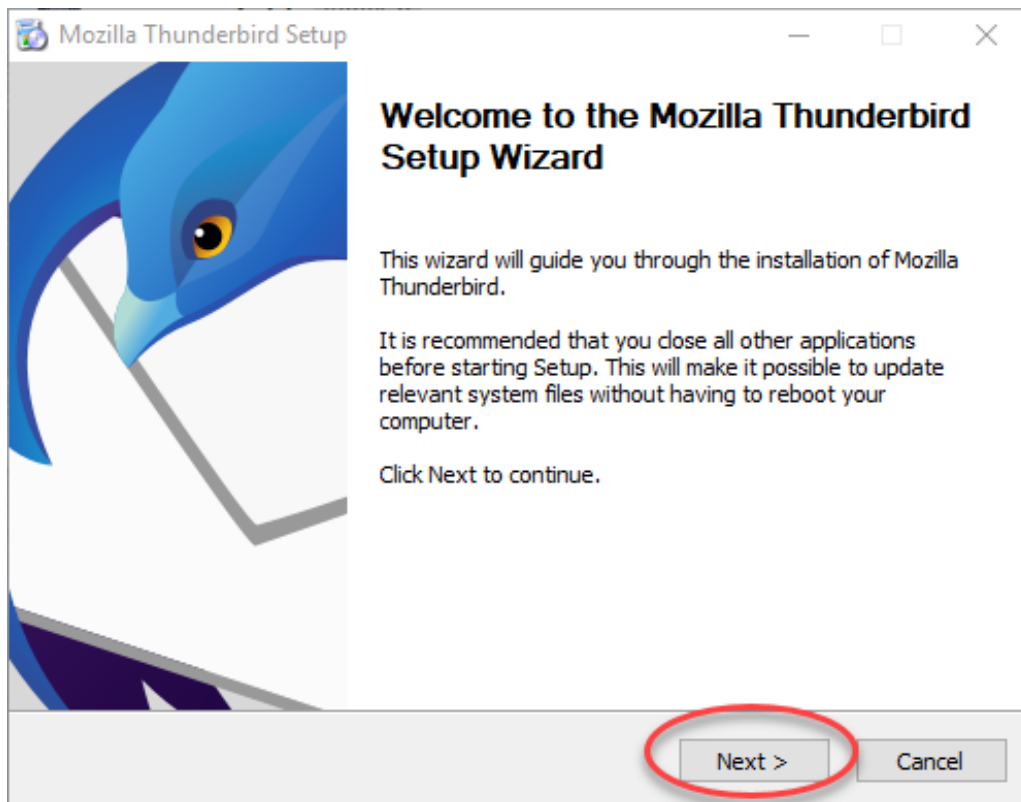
Mozilla Thunderbird Setup

Welcome to the Mozilla Thunderbird Setup Wizard

This wizard will guide you through the installation of Mozilla Thunderbird.

It is recommended that you close all other applications before starting Setup. This will make it possible to update relevant system files without having to reboot your computer.

Click Next to continue.

Next >

Cancel